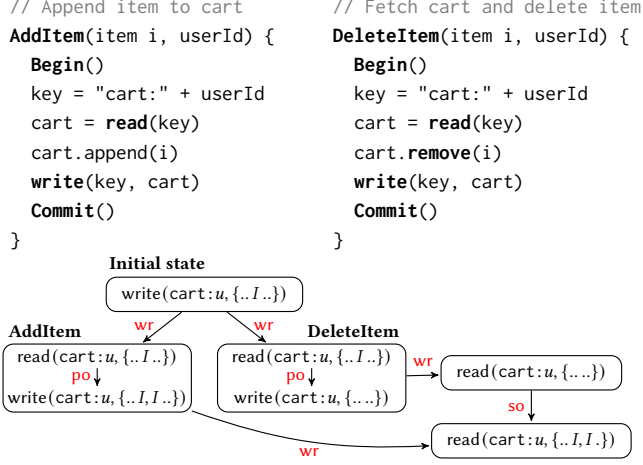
// Append item to cart
AddItem(item i, userId) {
  Begin()
  key = "cart:" + userId
  cart = read(key)
  cart.append(i)
  write(key, cart)
  Commit()
}

// Fetch cart and delete item
DeleteItem(item i, userId) {
  Begin()
  key = "cart:" + userId
  cart = read(key)
  cart.remove(i)
  write(key, cart)
  Commit()
}

Initial state
write(cart:$u$, $\{..I..\}$)
wr
wr
AddItem
read(cart:$u$, $\{..I..\}$)
po
write(cart:$u$, $\{..I, I..\}$)
DeleteItem
read(cart:$u$, $\{..I..\}$)
po
write(cart:$u$, $\{...\}$)
wr
read(cart:$u$, $\{...\}$)
so
read(cart:$u$, $\{..I, I.\}$)
wr